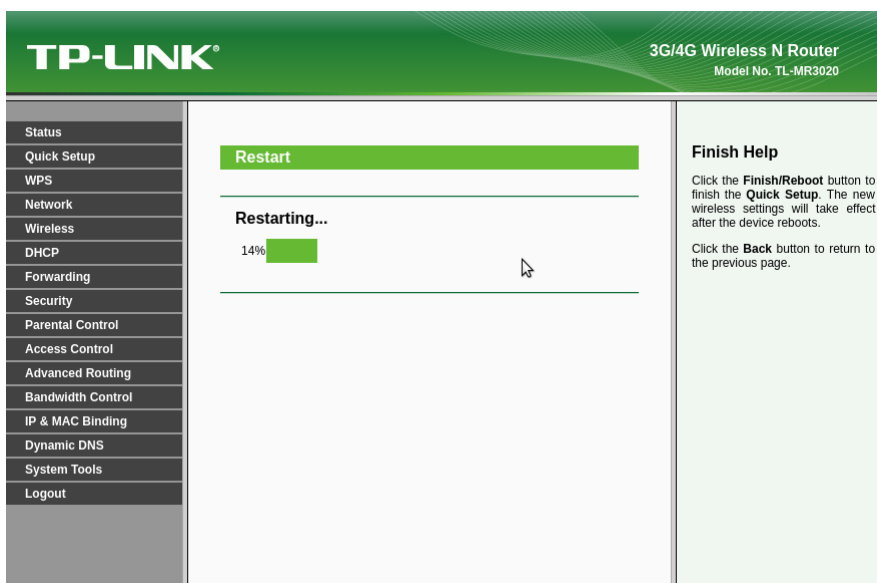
TP-LINK®

3G/4G Wireless N Router
Model No. TL-MR3020

Status
Quick Setup
WPS
Network
Wireless
DHCP
Forwarding
Security
Parental Control
Access Control
Advanced Routing
Bandwidth Control
IP & MAC Binding
Dynamic DNS
System Tools
Logout

Restart

Restarting...

14%

Finish Help

Click the **Finish/Reboot** button to finish the **Quick Setup**. The new wireless settings will take effect after the device reboots.

Click the **Back** button to return to the previous page.